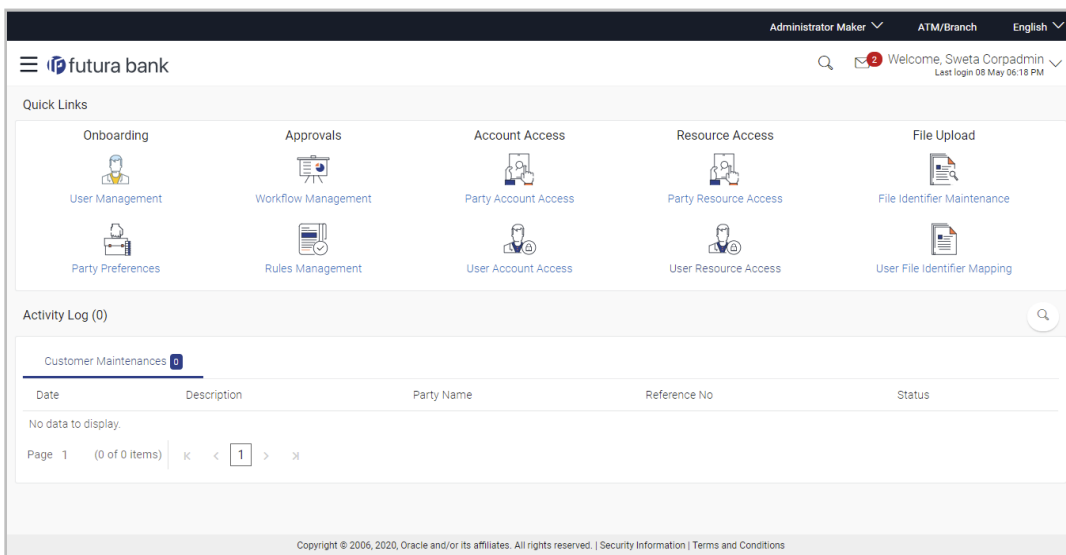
Administrator Maker ATM/Branch English

futura bank

2 Welcome, Sweta Corpadmin
Last login 08 May 06:18 PM

Quick Links

Onboarding
User Management
Party Preferences

Approvals
Workflow Management
Rules Management

Account Access
Party Account Access
User Account Access

Resource Access
Party Resource Access
User Resource Access

File Upload
File Identifier Maintenance
User File Identifier Mapping

Activity Log (0)

Customer Maintenances 0

| Date | Description | Party Name | Reference No | Status |
|---|---|---|---|---|
| No data to display. | | | | |

Page 1 (0 of 0 items) K < 1 > >|

Copyright © 2006, 2020, Oracle and/or its affiliates. All rights reserved. | Security Information | Terms and Conditions